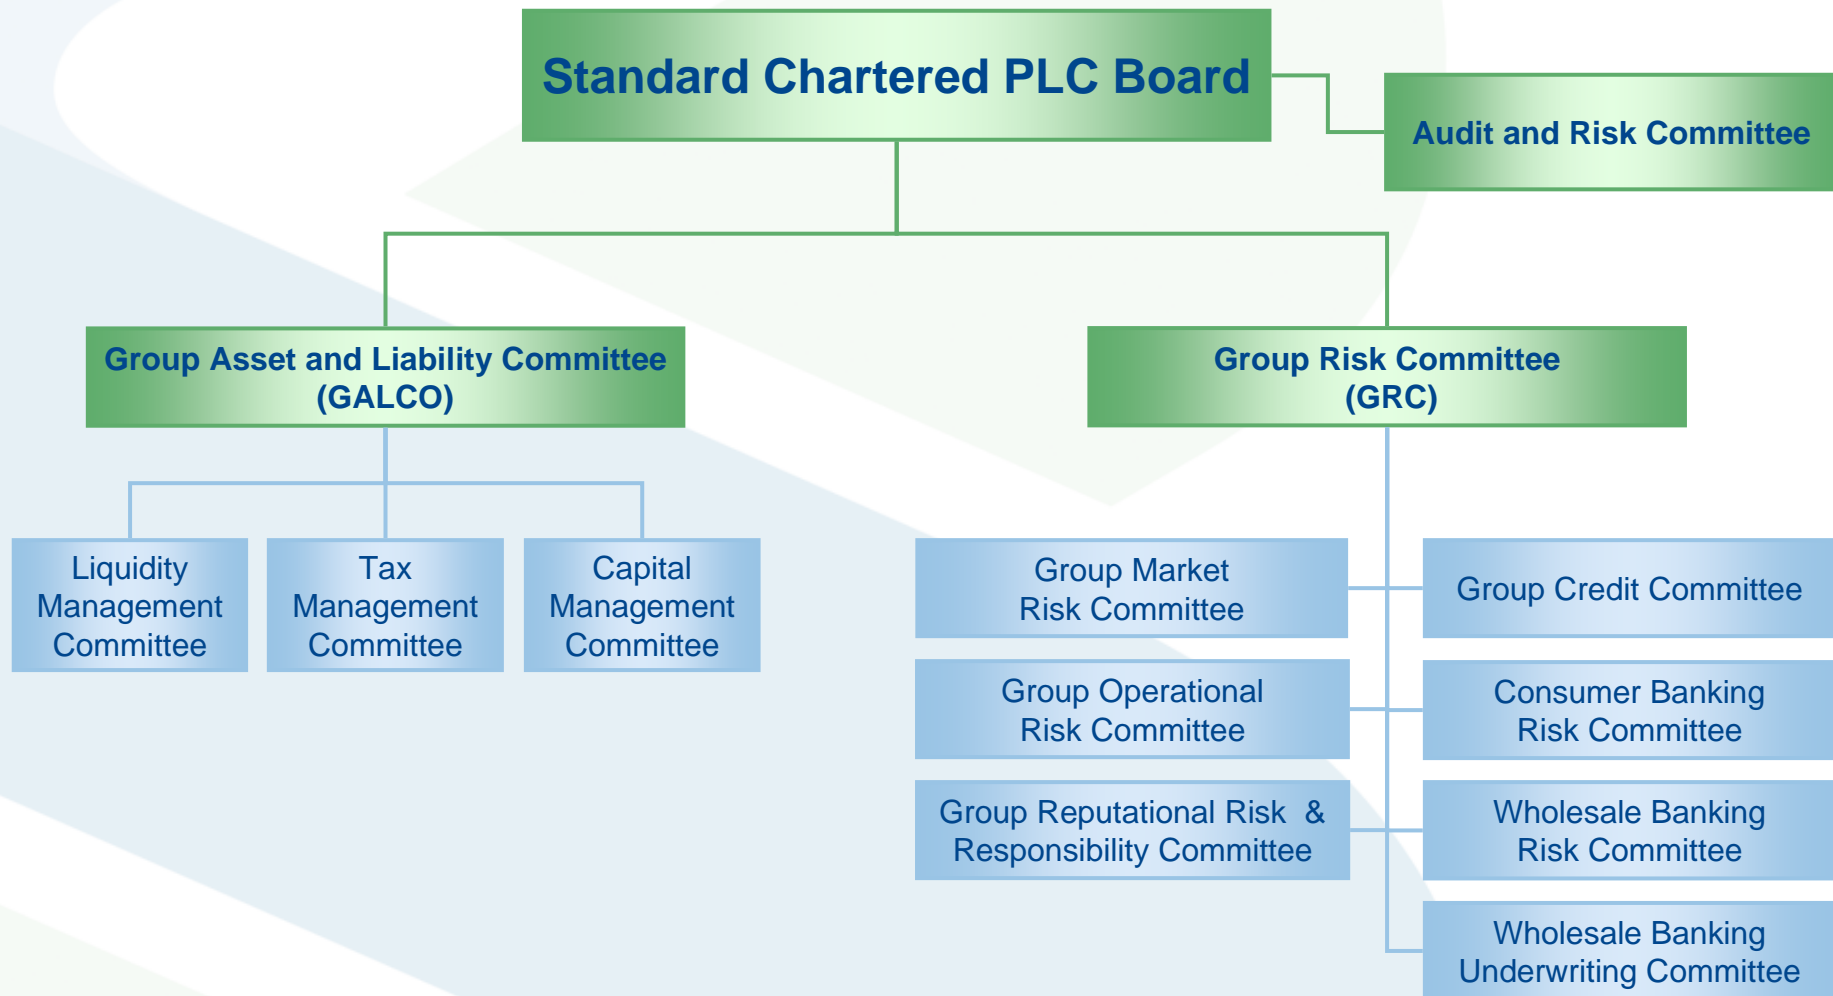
Standard Chartered PLC Board

Audit and Risk Committee

Group Asset and Liability Committee (GALCO)

Group Risk Committee (GRC)

Liquidity Management Committee

Tax Management Committee

Capital Management Committee

Group Market Risk Committee

Group Credit Committee

Group Operational Risk Committee

Consumer Banking Risk Committee

Group Reputational Risk & Responsibility Committee

Wholesale Banking Risk Committee

Wholesale Banking Underwriting Committee